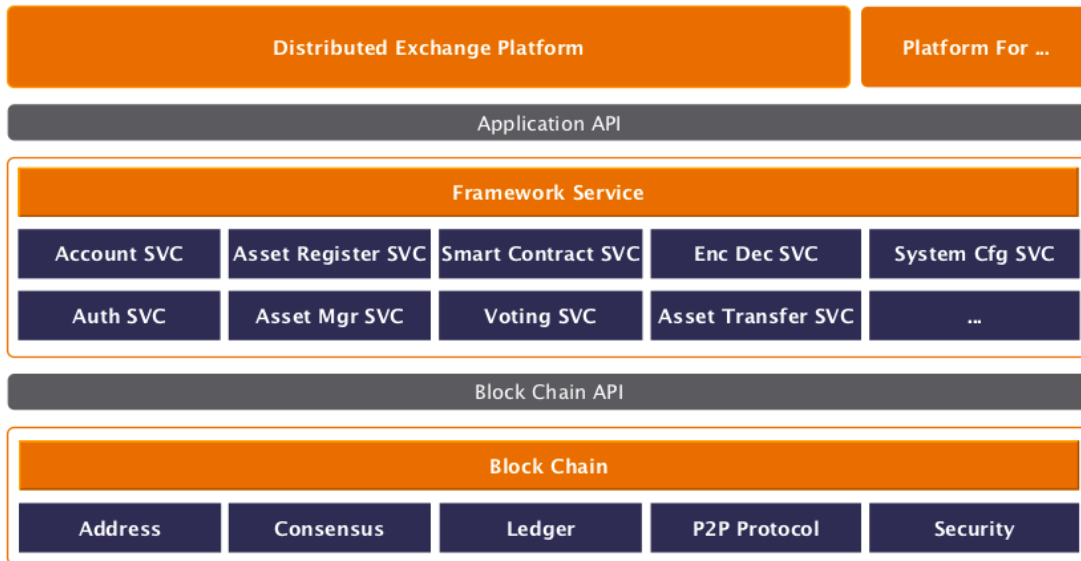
Distributed Exchange Platform

Platform For ...

Application API

Framework Service

Account SVC

Asset Register SVC

Smart Contract SVC

Enc Dec SVC

System Cfg SVC

Auth SVC

Asset Mgr SVC

Voting SVC

Asset Transfer SVC

...

Block Chain API

Block Chain

Address

Consensus

Ledger

P2P Protocol

Security